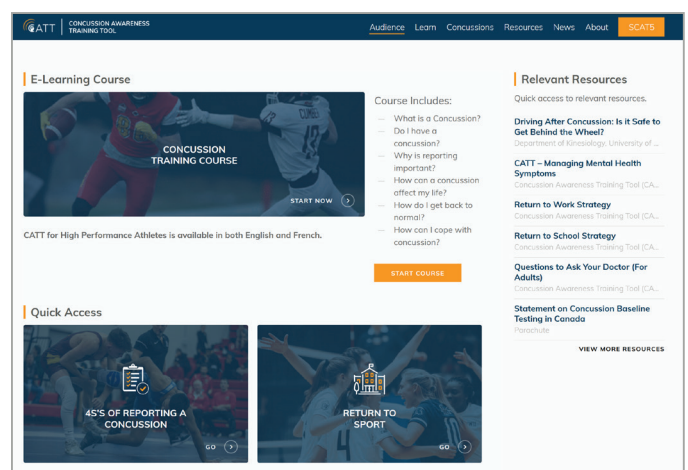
CATT | CONCUSSION AWARENESS TRAINING TOOL

Audience Learn Concussions Resources News About SCAT5

E-Learning Course

CONCUSSION TRAINING COURSE

START NOW

Course Includes:

What is a Concussion?
Do I have a concussion?
Why is reporting important?
How can a concussion affect my life?
How do I get back to normal?
How can I cope with concussion?

START COURSE

CATT for High Performance Athletes is available in both English and French.

Relevant Resources

Quick access to relevant resources.

Driving After Concussion: Is it Safe to Get Behind the Wheel?
Department of Kinesiology, University of ...

CATT – Managing Mental Health Symptoms
Concussion Awareness Training Tool (CA...

Return to Work Strategy
Concussion Awareness Training Tool (CA...

Return to School Strategy
Concussion Awareness Training Tool (CA...

Questions to Ask Your Doctor (For Adults)
Concussion Awareness Training Tool (CA...

Statement on Concussion Baseline Testing in Canada
Parachute

VIEW MORE RESOURCES

Quick Access

4S'S OF REPORTING A CONCUSSION

GO

RETURN TO SPORT

GO